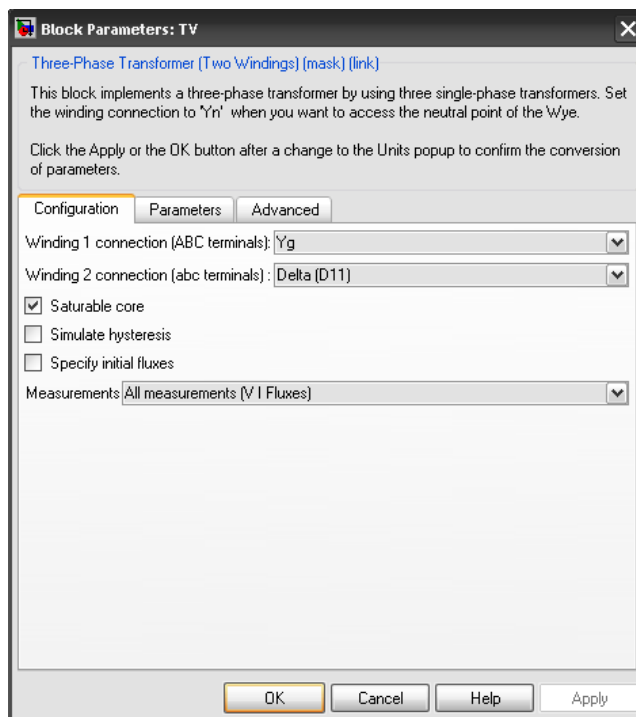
Block Parameters: TV

Three-Phase Transformer (Two Windings) (mask) (link)

This block implements a three-phase transformer by using three single-phase transformers. Set the winding connection to 'Yn' when you want to access the neutral point of the Wye.

Click the Apply or the OK button after a change to the Units popup to confirm the conversion of parameters.

Configuration | Parameters | Advanced

Winding 1 connection (ABC terminals): Yg

Winding 2 connection (abc terminals) : Delta (D11)

Saturable core

Simulate hysteresis

Specify initial fluxes

Measurements All measurements (V I Fluxes)

OK | Cancel | Help | Apply